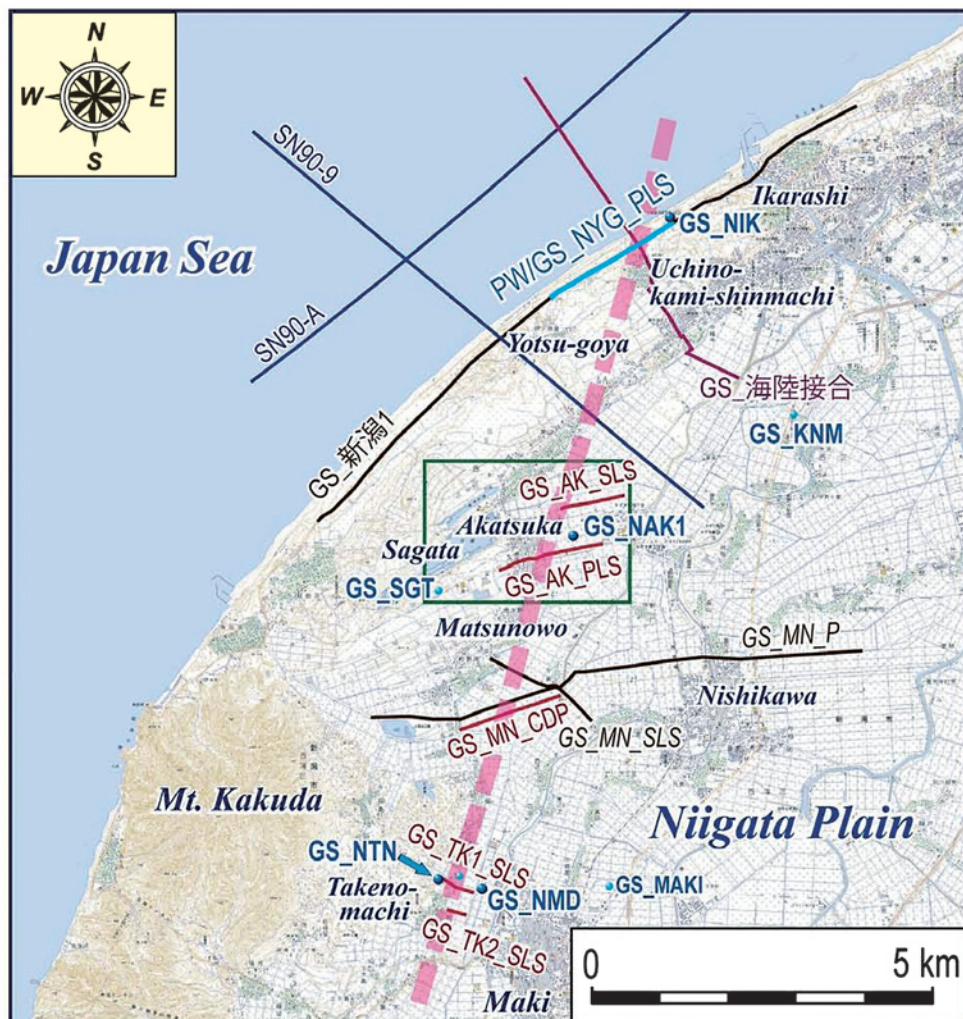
N
W
E
S

Japan Sea

SN90-9

SN90-A

PW/GS_NYG_PLS

GS_NIK

Ikarashi

Uchino-kami-shinmachi

Yotsu-goya

GS_海陸接合

GS_KNM

GS_新潟1

GS_AK_SLS

Akatsuka

GS_NAK1

Sagata

GS_SGT

GS_AK_PLS

Matsunowo

GS_MN_P

Nishikawa

GS_MN_CDP

GS_MN_SLS

Mt. Kakuda

Niigata Plain

GS_NTN

GS_TK1_SLS

Takeno-machi

GS_NMD

GS_MAKI

GS_TK2_SLS

Maki

0

5 km